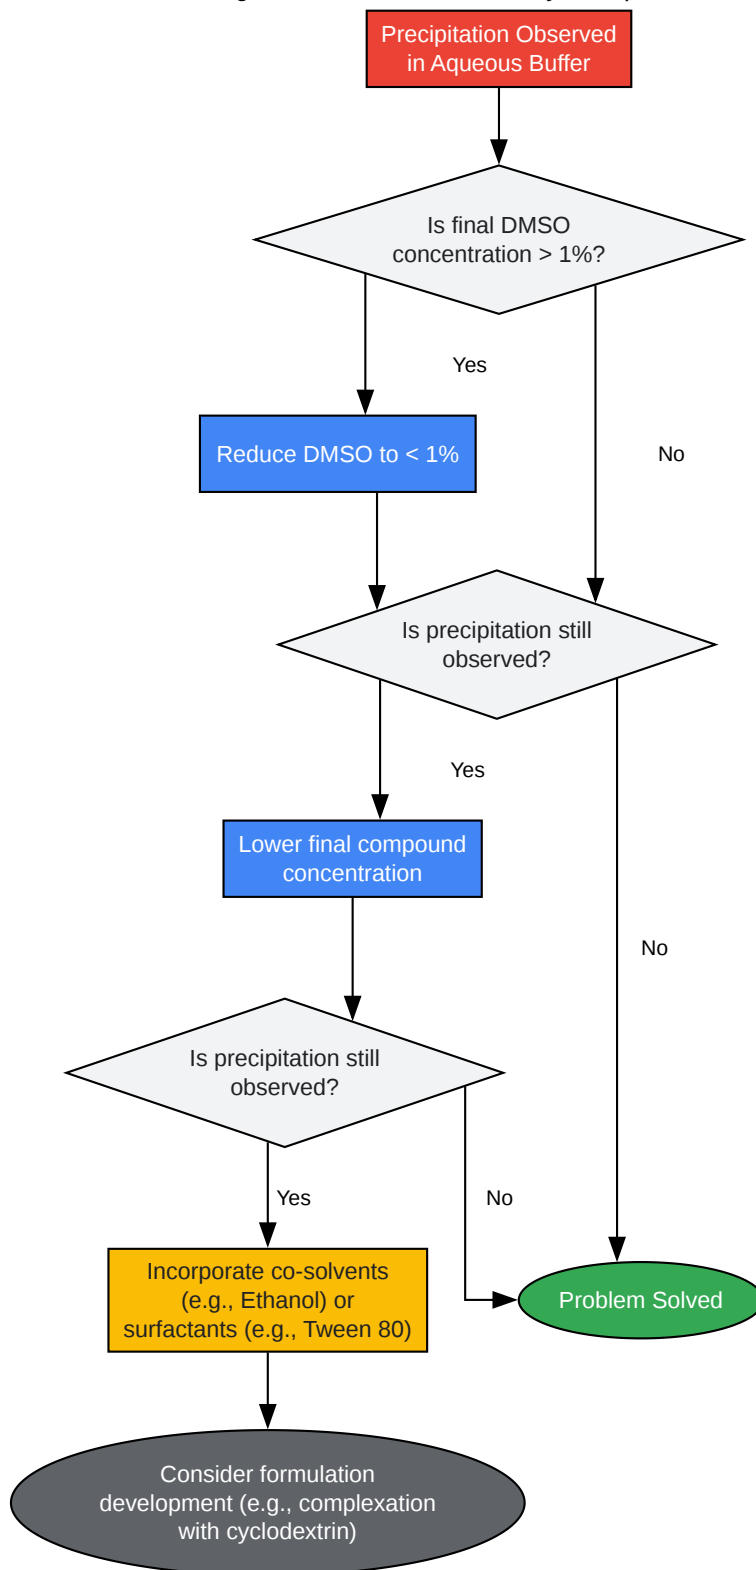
Precipitation Observed in Aqueous Buffer

Is final DMSO concentration > 1%?

Yes

No

Reduce DMSO to < 1%

Is precipitation still observed?

Yes

No

Lower final compound concentration

Is precipitation still observed?

Yes

No

Incorporate co-solvents (e.g., Ethanol) or surfactants (e.g., Tween 80)

Problem Solved

Consider formulation development (e.g., complexation with cyclodextrin)